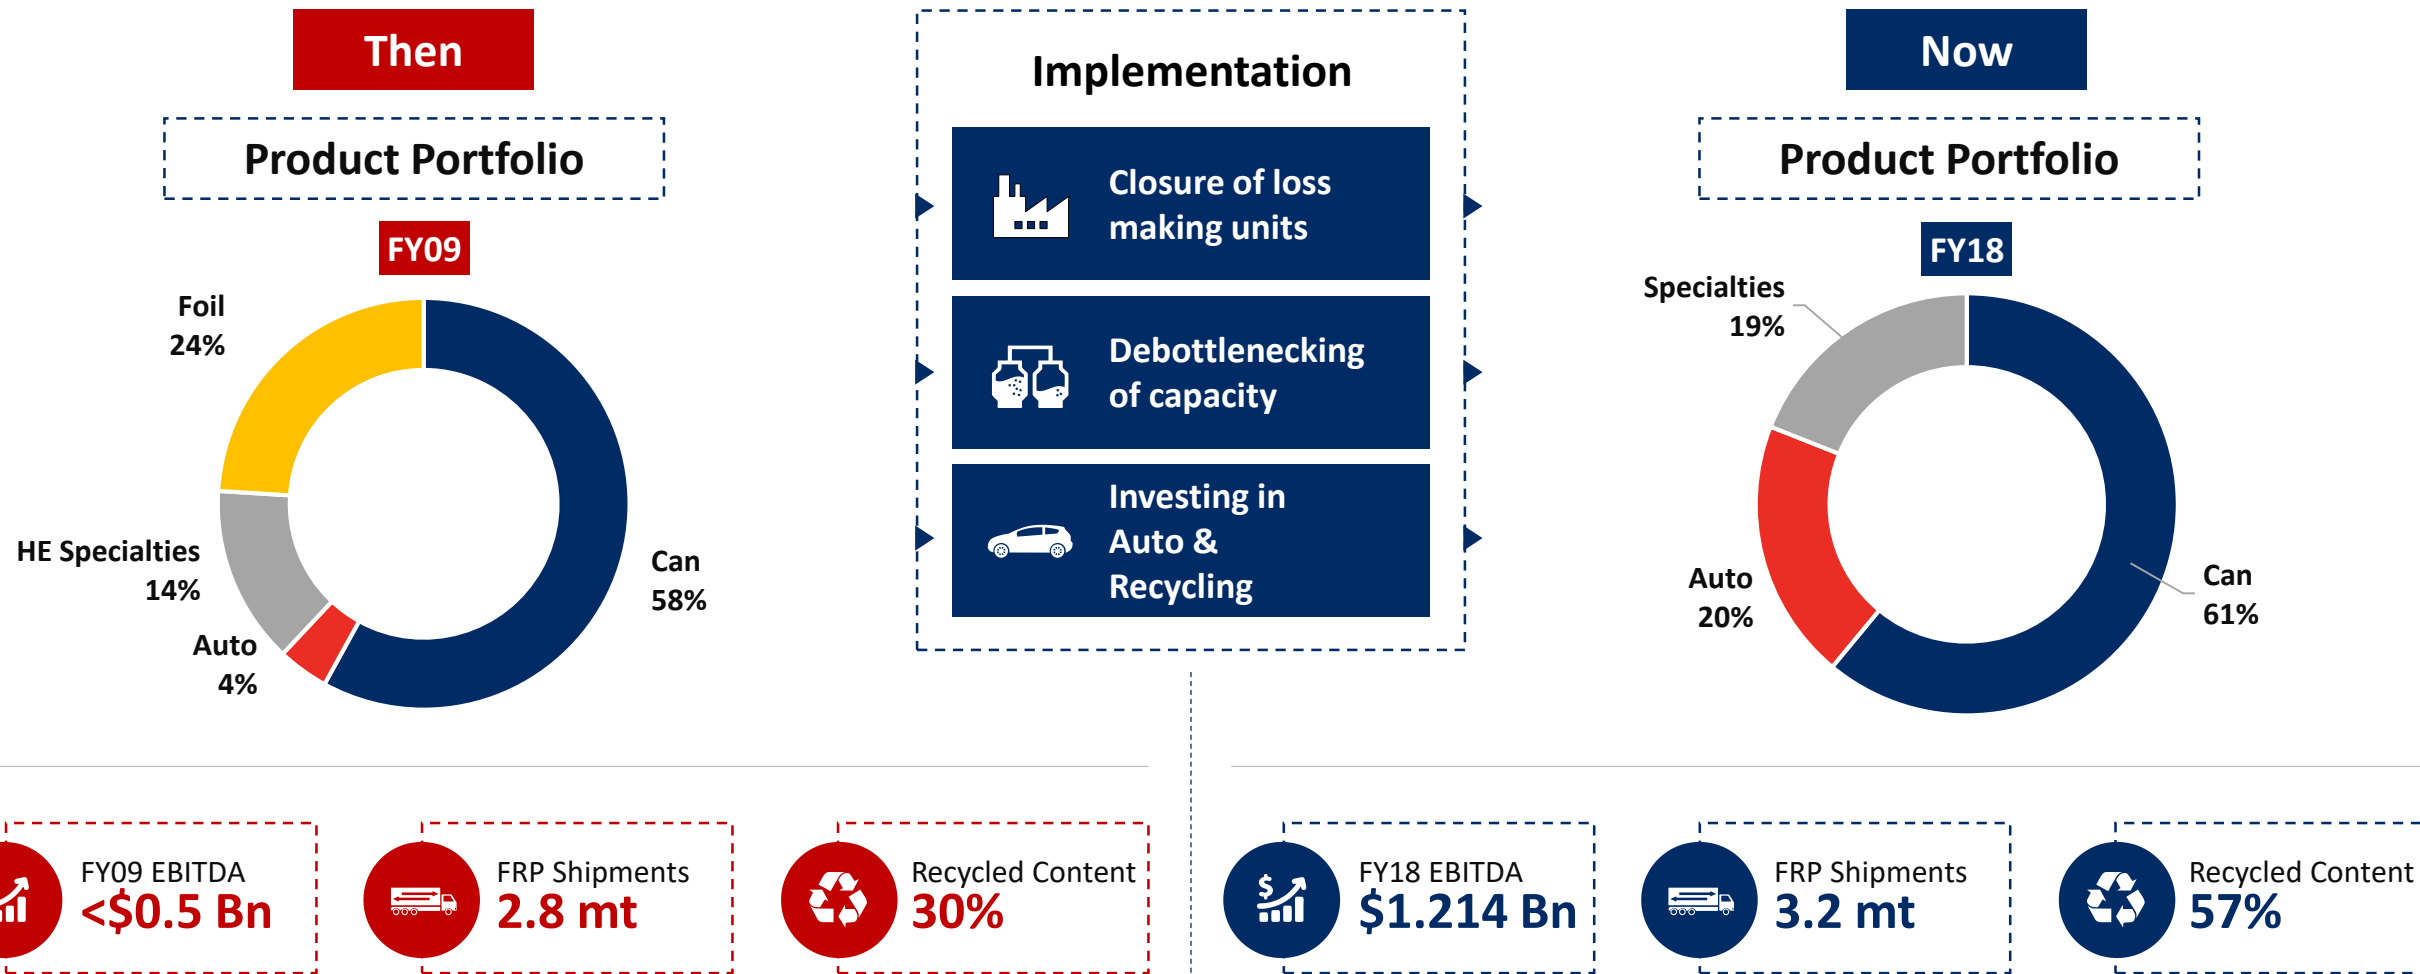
Then

Product Portfolio

FY09

Foil 24%

HE Specialties 14%

Auto 4%

Can 58%

Implementation

Closure of loss making units

Debottlenecking of capacity

Investing in Auto & Recycling

Now

Product Portfolio

FY18

Specialties 19%

Auto 20%

Can 61%

FY09 EBITDA
<$0.5 Bn

FRP Shipments
2.8 mt

Recycled Content
30%

FY18 EBITDA
$1.214 Bn

FRP Shipments
3.2 mt

Recycled Content
57%